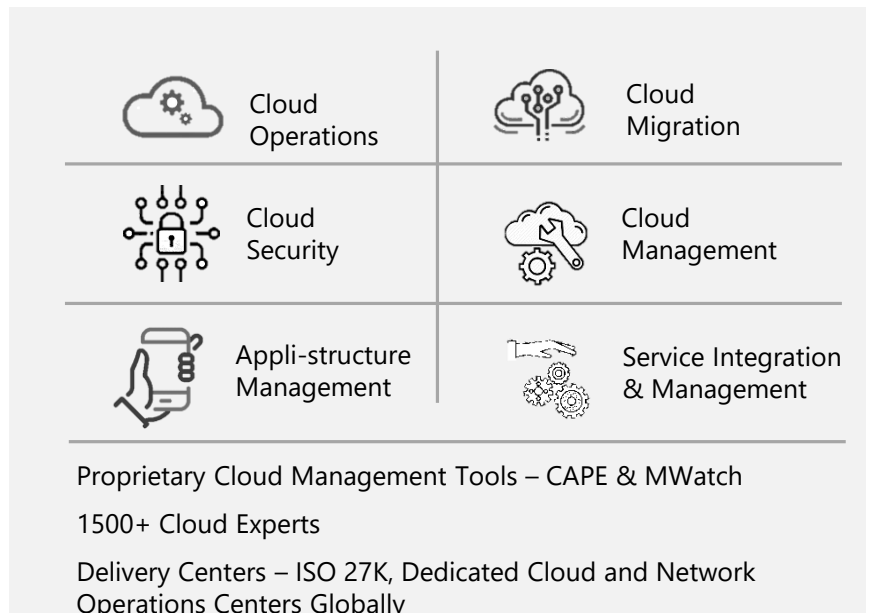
Cloud Operations

Cloud Migration

Cloud Security

Cloud Management

Appli-structure Management

Service Integration & Management

Proprietary Cloud Management Tools – CAPE & MWatch

1500+ Cloud Experts

Delivery Centers – ISO 27K, Dedicated Cloud and Network Operations Centers Globally